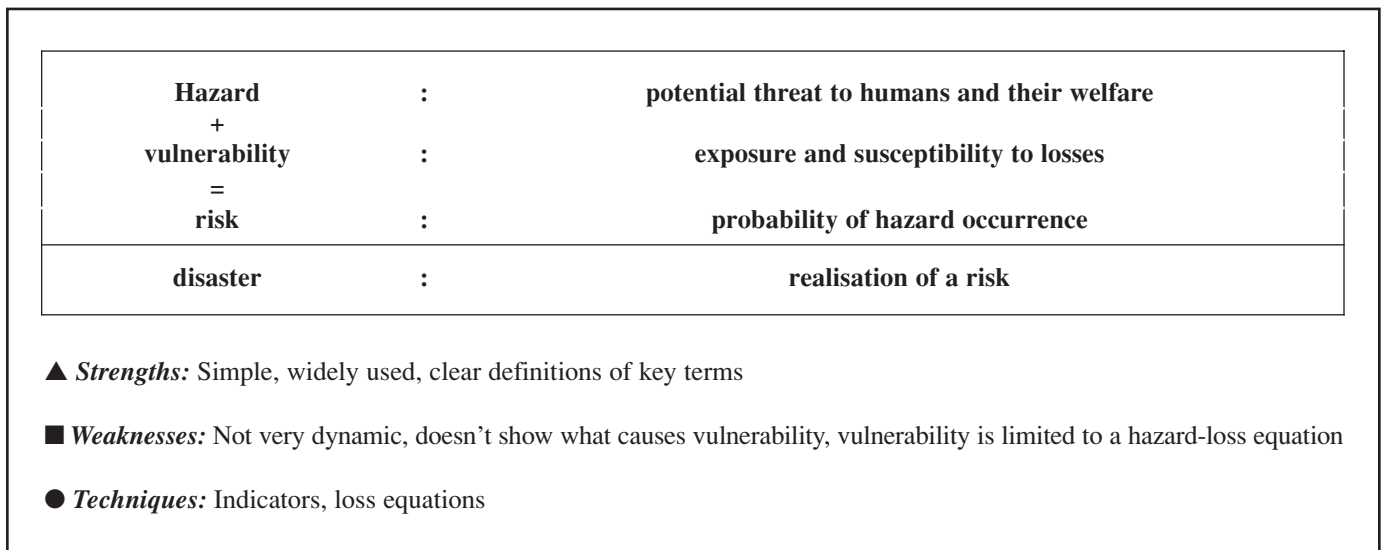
| | | |
|---|---|---|
| **Hazard** | **:** | **potential threat to humans and their welfare** |
| **+** | | |
| **vulnerability** | **:** | **exposure and susceptibility to losses** |
| **=** | | |
| **risk** | **:** | **probability of hazard occurrence** |
| **disaster** | **:** | **realisation of a risk** |

▲ ***Strengths:*** Simple, widely used, clear definitions of key terms

■ ***Weaknesses:*** Not very dynamic, doesn't show what causes vulnerability, vulnerability is limited to a hazard-loss equation

● ***Techniques:*** Indicators, loss equations